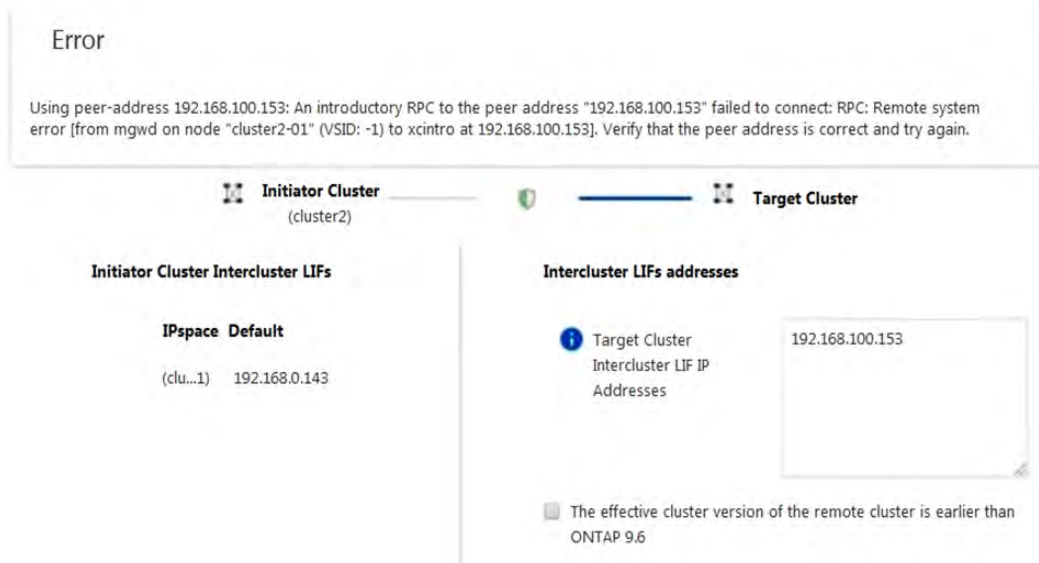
Error

Using peer-address 192.168.100.153: An introductory RPC to the peer address "192.168.100.153" failed to connect: RPC: Remote system error [from mgwd on node "cluster2-01" (VSID: -1) to xcintro at 192.168.100.153]. Verify that the peer address is correct and try again.

Initiator Cluster
(cluster2)

Target Cluster

Initiator Cluster Intercluster LIFs

IPspace Default

(clu...1) 192.168.0.143

Intercluster LIFs addresses

Target Cluster Intercluster LIF IP Addresses

192.168.100.153

The effective cluster version of the remote cluster is earlier than ONTAP 9.6